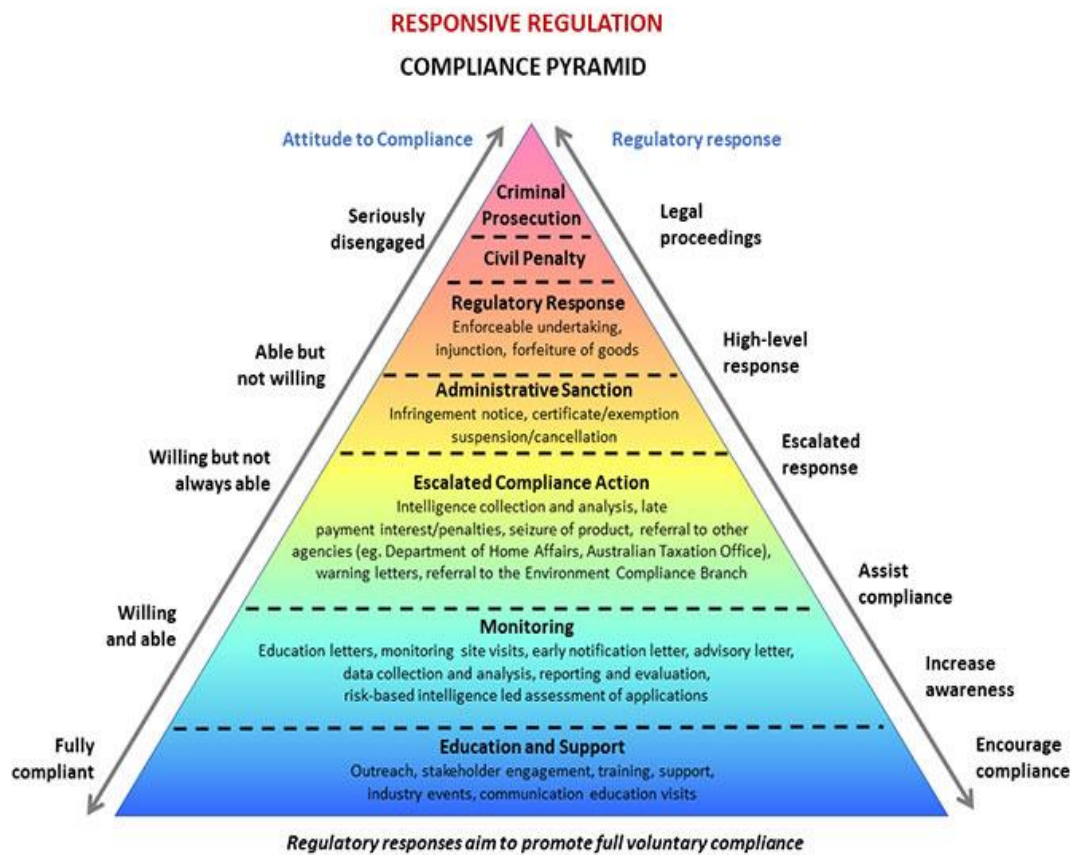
RESPONSIVE REGULATION

COMPLIANCE PYRAMID

Attitude to Compliance

Regulatory response

Seriously disengaged

Able but not willing

Willing but not always able

Willing and able

Fully compliant

Criminal Prosecution

Civil Penalty

Regulatory Response
Enforceable undertaking, injunction, forfeiture of goods

Administrative Sanction
Infringement notice, certificate/exemption suspension/cancellation

Escalated Compliance Action
Intelligence collection and analysis, late payment interest/penalties, seizure of product, referral to other agencies (eg. Department of Home Affairs, Australian Taxation Office), warning letters, referral to the Environment Compliance Branch

Monitoring
Education letters, monitoring site visits, early notification letter, advisory letter, data collection and analysis, reporting and evaluation, risk-based intelligence led assessment of applications

Education and Support
Outreach, stakeholder engagement, training, support, industry events, communication education visits

Legal proceedings

High-level response

Escalated response

Assist compliance

Increase awareness

Encourage compliance

Regulatory responses aim to promote full voluntary compliance